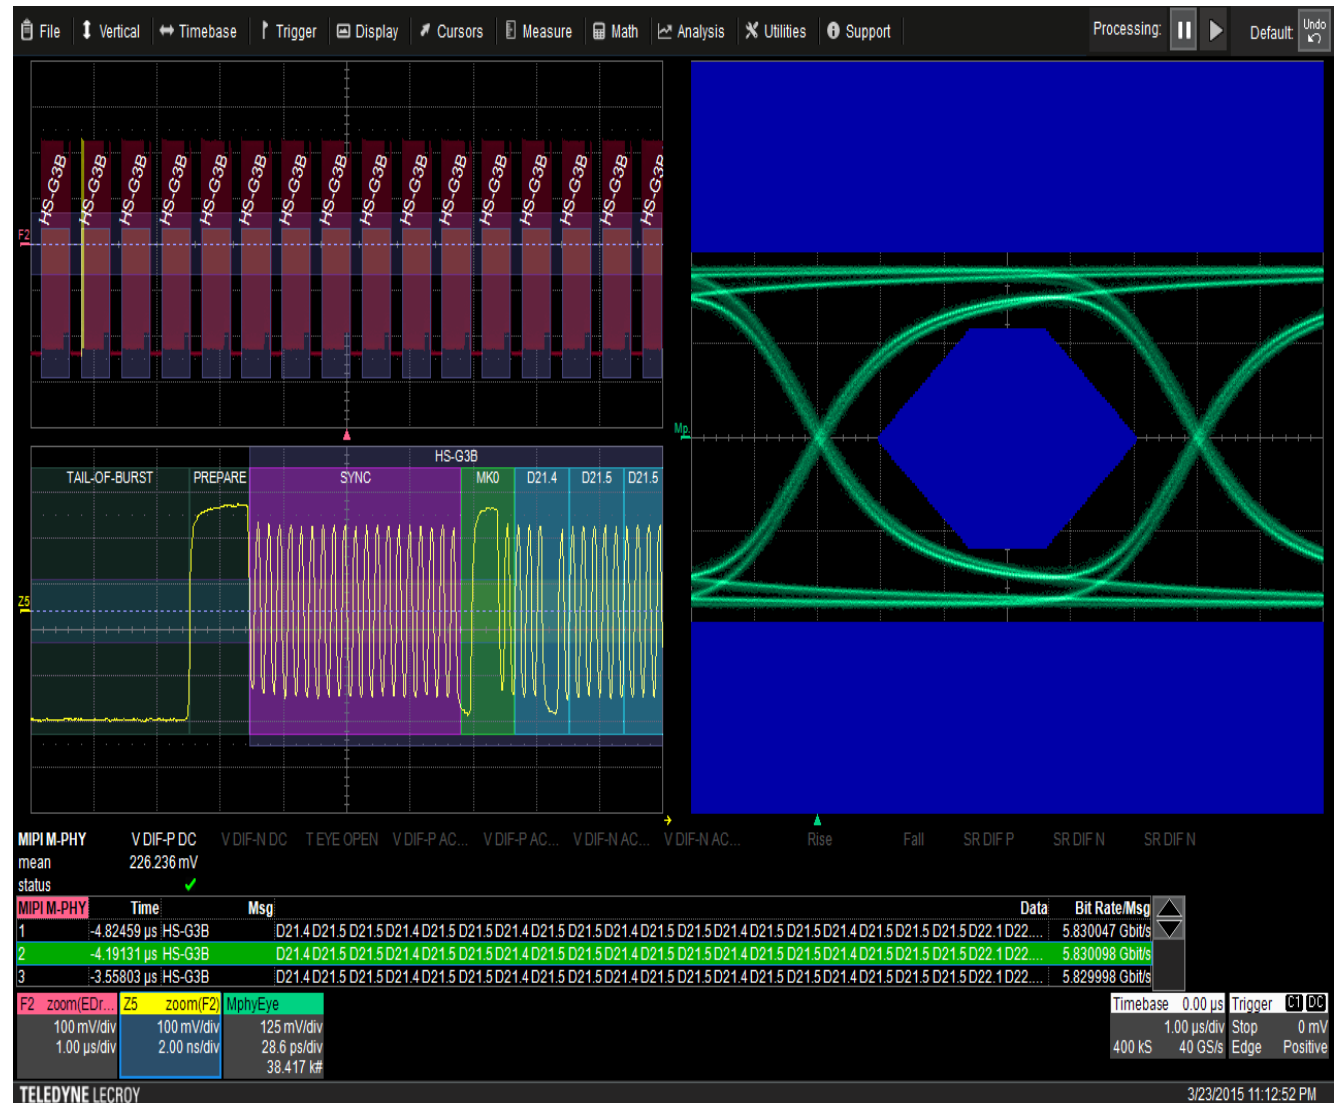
File Vertical Timebase Trigger Display Cursors Measure Math Analysis Utilities Support Processing: Default Undo

HS-G3B HS-G3B HS-G3B HS-G3B HS-G3B HS-G3B HS-G3B HS-G3B HS-G3B HS-G3B HS-G3B HS-G3B HS-G3B HS-G3B HS-G3B HS-G3B

F2

HS-G3B
TAIL-OF-BURST PREPARE SYNC MK0 D21.4 D21.5 D21.5

Z5

Mp

MIPI M-PHY V DIF-P DC V DIF-N DC T EYE OPEN V DIF-P AC... V DIF-P AC... V DIF-N AC... V DIF-N AC... Rise Fall SR DIF P SR DIF N SR DIF N
mean 226.236 mV
status

| MIPI M-PHY | Time | Msg | Data | Bit Rate/Msg |
|---|---|---|---|---|
| 1 | -4.82459 µs | HS-G3B | D21.4 D21.5 D21.5 D21.4 D21.5 D21.5 D21.4 D21.5 D21.5 D21.4 D21.5 D21.5 D21.4 D21.5 D21.5 D21.4 D21.5 D21.5 D22.1 D22.... | 5.830047 Gbit/s |
| 2 | -4.19131 µs | HS-G3B | D21.4 D21.5 D21.5 D21.4 D21.5 D21.5 D21.4 D21.5 D21.5 D21.4 D21.5 D21.5 D21.4 D21.5 D21.5 D21.4 D21.5 D21.5 D22.1 D22.... | 5.830098 Gbit/s |
| 3 | -3.55803 µs | HS-G3B | D21.4 D21.5 D21.5 D21.4 D21.5 D21.5 D21.4 D21.5 D21.5 D21.4 D21.5 D21.5 D21.4 D21.5 D21.5 D21.4 D21.5 D21.5 D22.1 D22.... | 5.829998 Gbit/s |

F2 zoom(EDr... 100 mV/div 1.00 µs/div
Z5 zoom(F2) 100 mV/div 2.00 ns/div
MphyEye 125 mV/div 28.6 ps/div 38.417 k#

Timebase 0.00 µs 1.00 µs/div 400 kS 40 GS/s
Trigger C1 DC Stop 0 mV Edge Positive

TELEDYNE LECROY
3/23/2015 11:12:52 PM